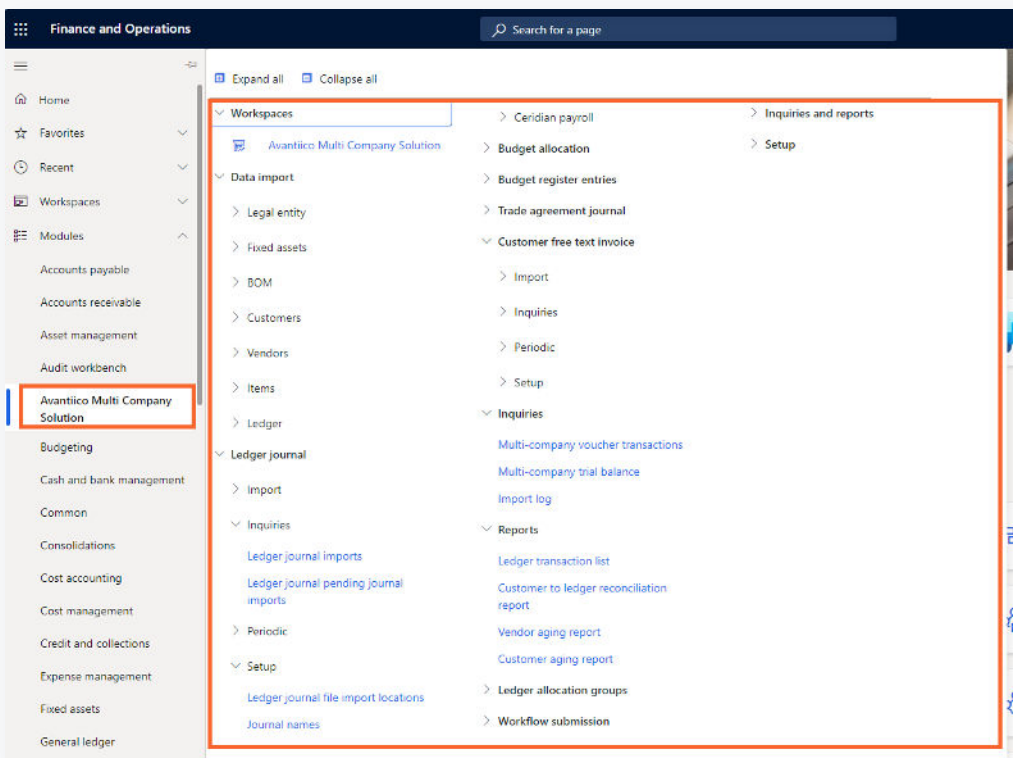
Finance and Operations

Search for a page

Home

Favorites

Recent

Workspaces

Modules

Accounts payable

Accounts receivable

Asset management

Audit workbench

Avantiico Multi Company Solution

Budgeting

Cash and bank management

Common

Consolidations

Cost accounting

Cost management

Credit and collections

Expense management

Fixed assets

General ledger

Expand all

Collapse all

Workspaces

Avantiico Multi Company Solution

Data import

Legal entity

Fixed assets

BOM

Customers

Vendors

Items

Ledger

Ledger journal

Import

Inquiries

Ledger journal imports

Ledger journal pending journal imports

Periodic

Setup

Ledger journal file import locations

Journal names

Ceridian payroll

Budget allocation

Budget register entries

Trade agreement journal

Customer free text invoice

Import

Inquiries

Periodic

Setup

Inquiries

Multi-company voucher transactions

Multi-company trial balance

Import log

Reports

Ledger transaction list

Customer to ledger reconciliation report

Vendor aging report

Customer aging report

Ledger allocation groups

Workflow submission

Inquiries and reports

Setup